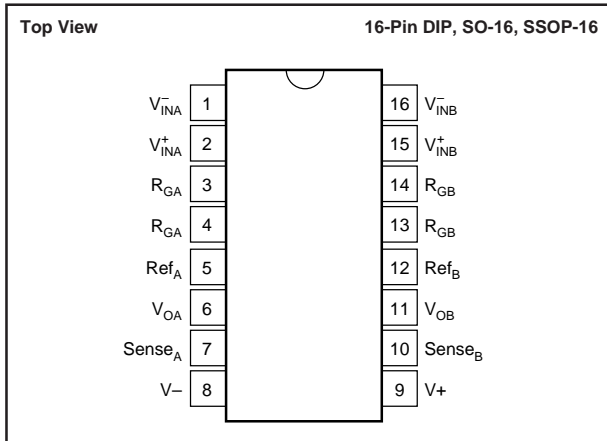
Top View

16-Pin DIP, SO-16, SSOP-16

$V_{INA}^{-}$ 1
$V_{INA}^{+}$ 2
$R_{GA}$ 3
$R_{GA}$ 4
$Ref_{A}$ 5
$V_{OA}$ 6
$Sense_{A}$ 7
V– 8

16 $V_{INB}^{-}$
15 $V_{INB}^{+}$
14 $R_{GB}$
13 $R_{GB}$
12 $Ref_{B}$
11 $V_{OB}$
10 $Sense_{B}$
9 V+